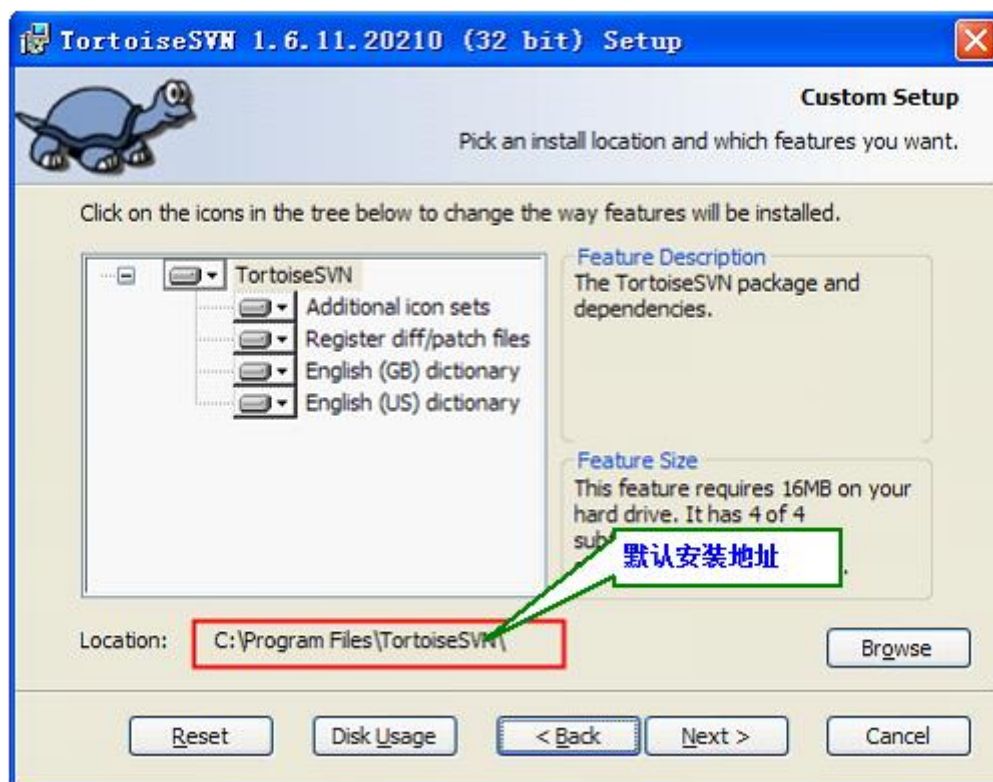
TortoiseSVN 1.6.11.20210 (32 bit) Setup

Custom Setup

Pick an install location and which features you want.

Click on the icons in the tree below to change the way features will be installed.

TortoiseSVN
Additional icon sets
Register diff/patch files
English (GB) dictionary
English (US) dictionary

Feature Description
The TortoiseSVN package and dependencies.

Feature Size
This feature requires 16MB on your hard drive. It has 4 of 4 sub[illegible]

默认安装地址

Location: C:\Program Files\TortoiseSVN\

Browse

Reset Disk Usage < Back Next > Cancel